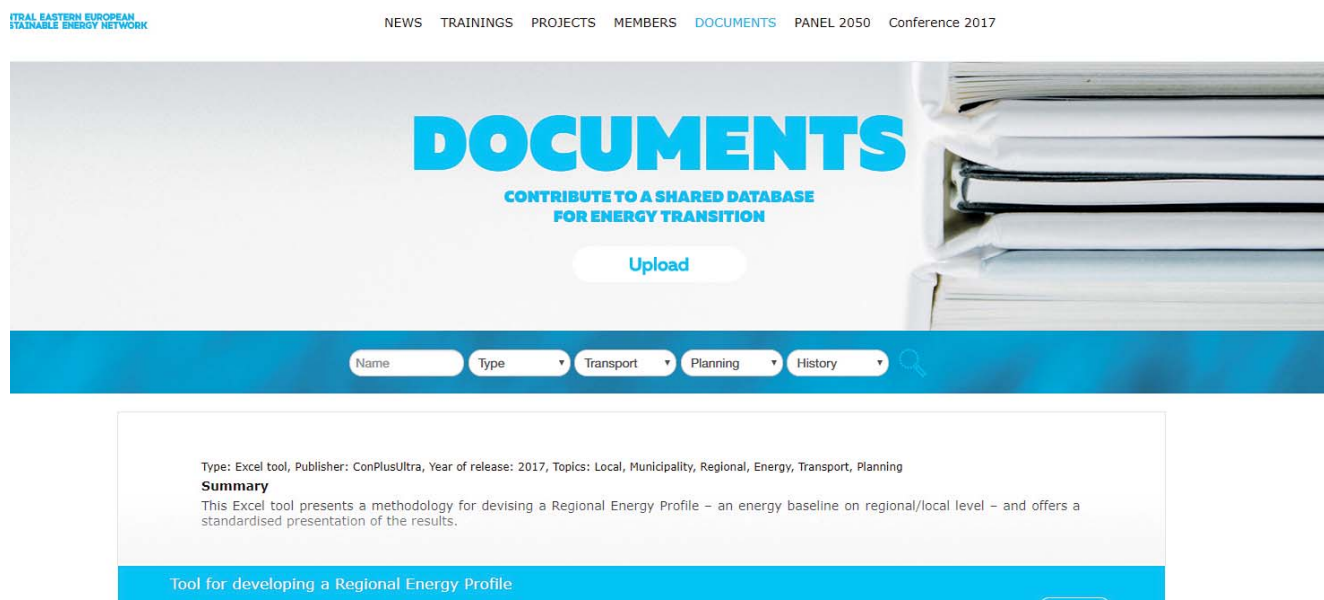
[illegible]TRAL EASTERN EUROPEAN
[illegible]STAINABLE ENERGY NETWORK

NEWS TRAININGS PROJECTS MEMBERS DOCUMENTS PANEL 2050 Conference 2017

DOCUMENTS

CONTRIBUTE TO A SHARED DATABASE FOR ENERGY TRANSITION

Upload

Name | Type | Transport | Planning | History

Type: Excel tool, Publisher: ConPlusUltra, Year of release: 2017, Topics: Local, Municipality, Regional, Energy, Transport, Planning

Summary

This Excel tool presents a methodology for devising a Regional Energy Profile – an energy baseline on regional/local level – and offers a standardised presentation of the results.

Tool for developing a Regional Energy Profile